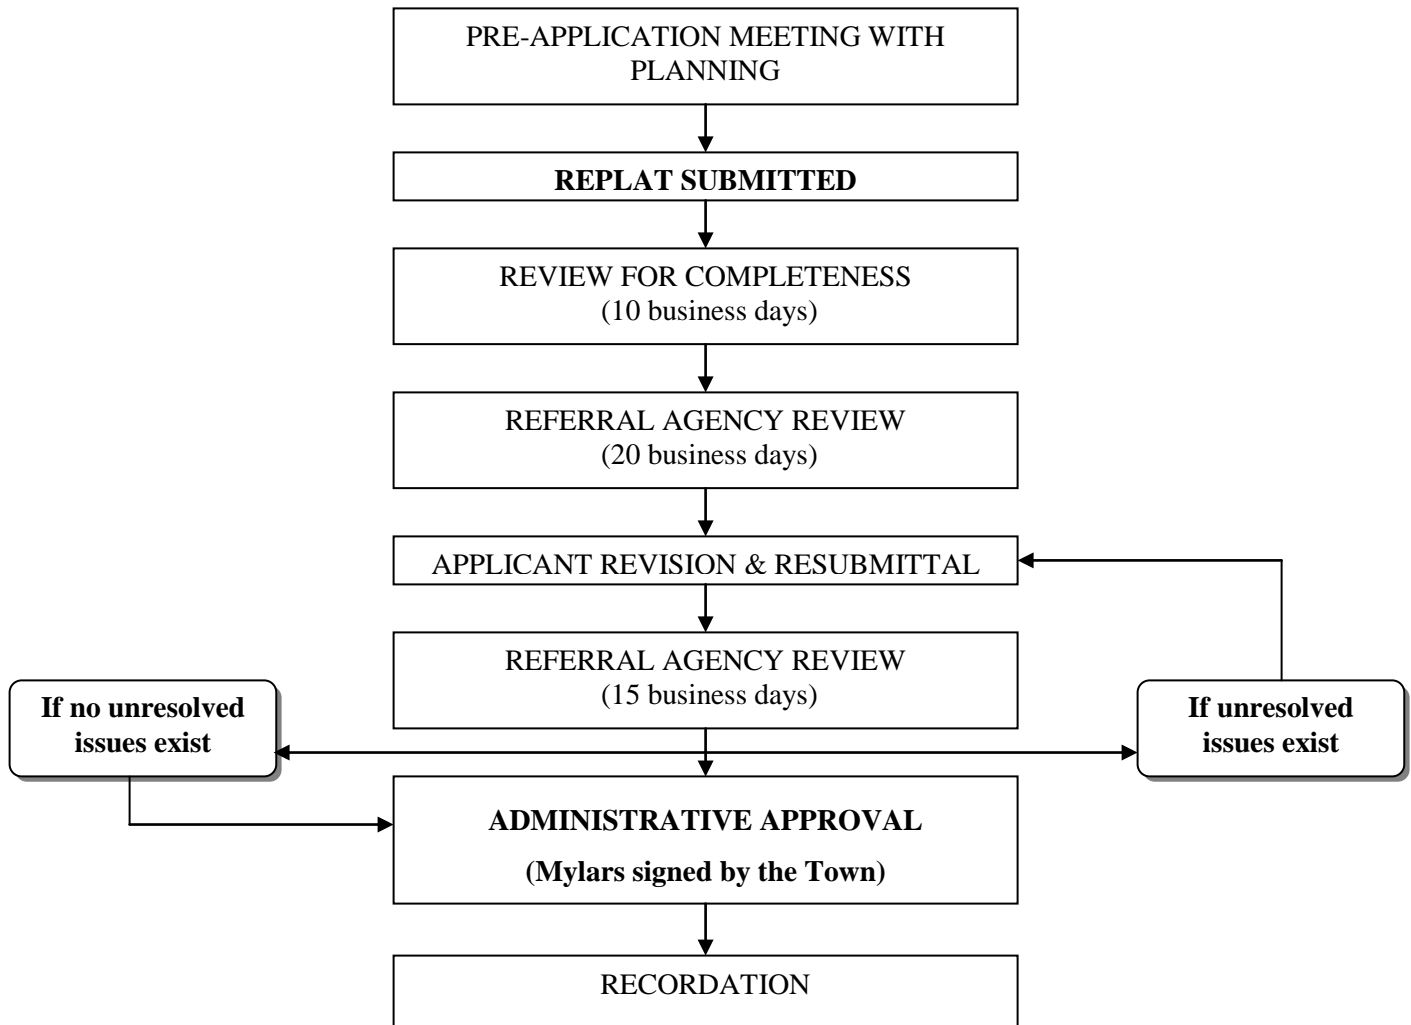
PRE-APPLICATION MEETING WITH PLANNING

REPLAT SUBMITTED

REVIEW FOR COMPLETENESS
(10 business days)

REFERRAL AGENCY REVIEW
(20 business days)

APPLICANT REVISION & RESUBMITTAL

REFERRAL AGENCY REVIEW
(15 business days)

If no unresolved issues exist

If unresolved issues exist

ADMINISTRATIVE APPROVAL

(Mylars signed by the Town)

RECORDATION